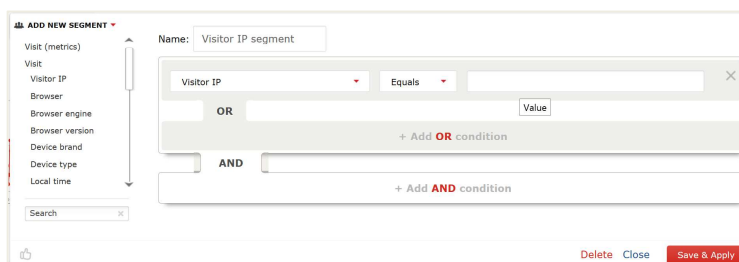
ADD NEW SEGMENT

Visit (metrics)
Visit
Visitor IP
Browser
Browser engine
Browser version
Device brand
Device type
Local time

Search

Name: Visitor IP segment

Visitor IP
Equals
Value

OR

+ Add OR condition

AND

+ Add AND condition

Delete Close Save & Apply